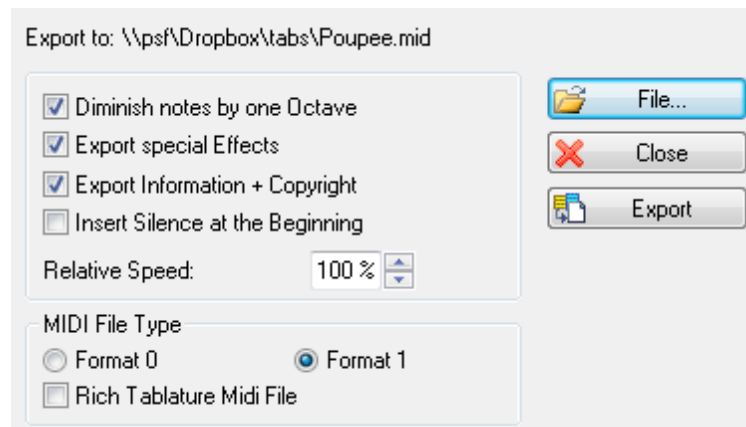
Export to: \\psf\Dropbox\tabs\Poupee.mid

Diminish notes by one Octave
Export special Effects
Export Information + Copyright
Insert Silence at the Beginning

Relative Speed: 100 %

File...
Close
Export

MIDI File Type
Format 0
Format 1
Rich Tablature Midi File